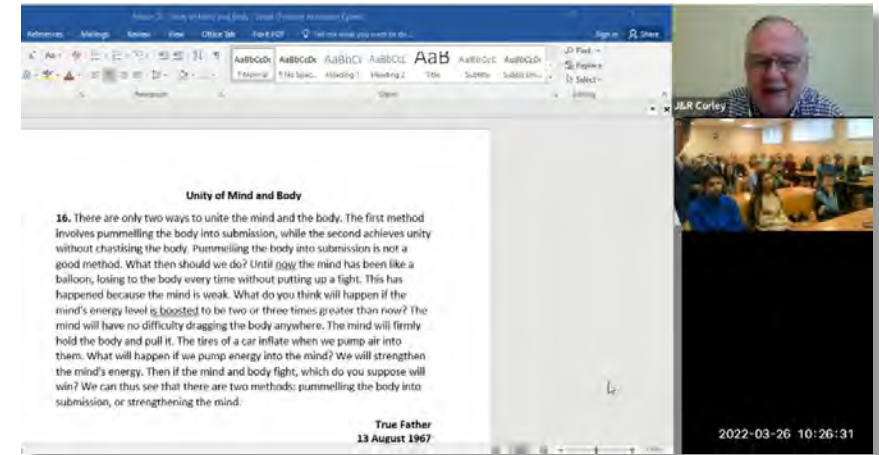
References Mailings Review View Office Tab Foxit PDF Tell me what you want to do... Sign in Share

AaBbCcDc AaBbCcDc AaBbCc AaBbCcL AaB AaBbCcE AaBbCcDc
¶ Normal ¶ No Spac... Heading 1 Heading 2 Title Subtitle Subtle Em...

Find Replace Select

Paragraph Styles Editing

J&R Corley

Unity of Mind and Body

16. There are only two ways to unite the mind and the body. The first method involves pummelling the body into submission, while the second achieves unity without chastising the body. Pummelling the body into submission is not a good method. What then should we do? Until now the mind has been like a balloon, losing to the body every time without putting up a fight. This has happened because the mind is weak. What do you think will happen if the mind's energy level is boosted to be two or three times greater than now? The mind will have no difficulty dragging the body anywhere. The mind will firmly hold the body and pull it. The tires of a car inflate when we pump air into them. What will happen if we pump energy into the mind? We will strengthen the mind's energy. Then if the mind and body fight, which do you suppose will win? We can thus see that there are two methods: pummelling the body into submission, or strengthening the mind.

True Father
13 August 1967

2022-03-26 10:26:31